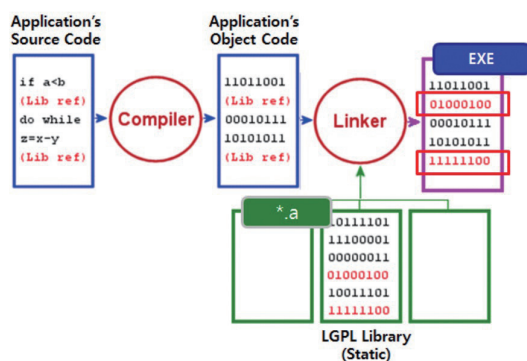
Application's Source Code

if a<b
(Lib ref)
do while
z=x-y
(Lib ref)

Compiler

Application's Object Code

11011001
(Lib ref)
00010111
10101011
(Lib ref)

Linker

EXE

11011001
01000100
00010111
10101011
11111100

*.a

10111101
11100001
00000011
01000100
10011101
11111100

LGPL Library (Static)